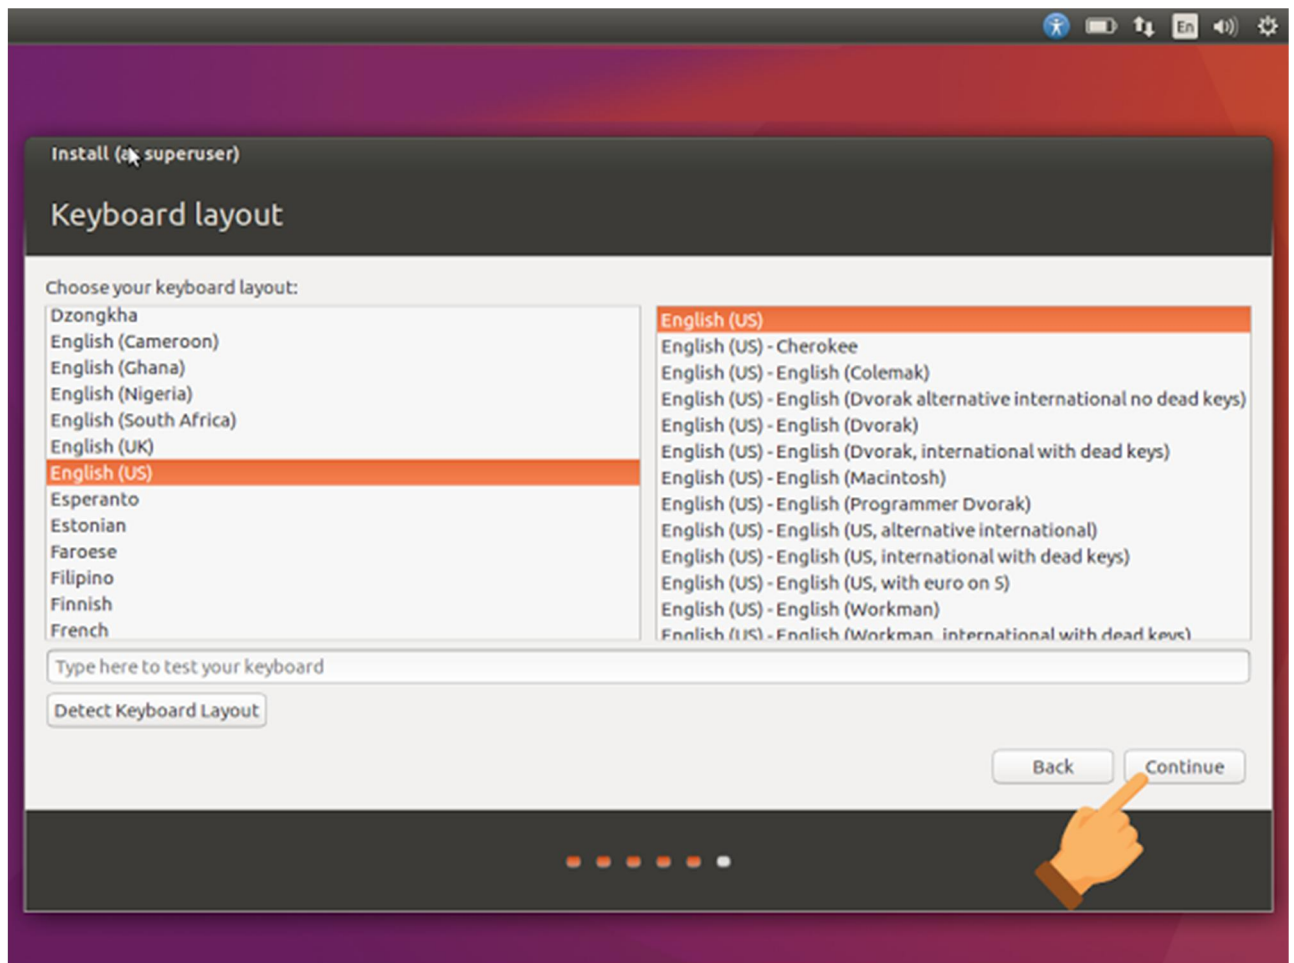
En

Install (as superuser)

Keyboard layout

Choose your keyboard layout:

Dzongkha
English (Cameroon)
English (Ghana)
English (Nigeria)
English (South Africa)
English (UK)
English (US)
Esperanto
Estonian
Faroese
Filipino
Finnish
French

English (US)
English (US) - Cherokee
English (US) - English (Colemak)
English (US) - English (Dvorak alternative international no dead keys)
English (US) - English (Dvorak)
English (US) - English (Dvorak, international with dead keys)
English (US) - English (Macintosh)
English (US) - English (Programmer Dvorak)
English (US) - English (US, alternative international)
English (US) - English (US, international with dead keys)
English (US) - English (US, with euro on 5)
English (US) - English (Workman)
English (US) - English (Workman, international with dead keys)

Type here to test your keyboard

Detect Keyboard Layout

Back

Continue